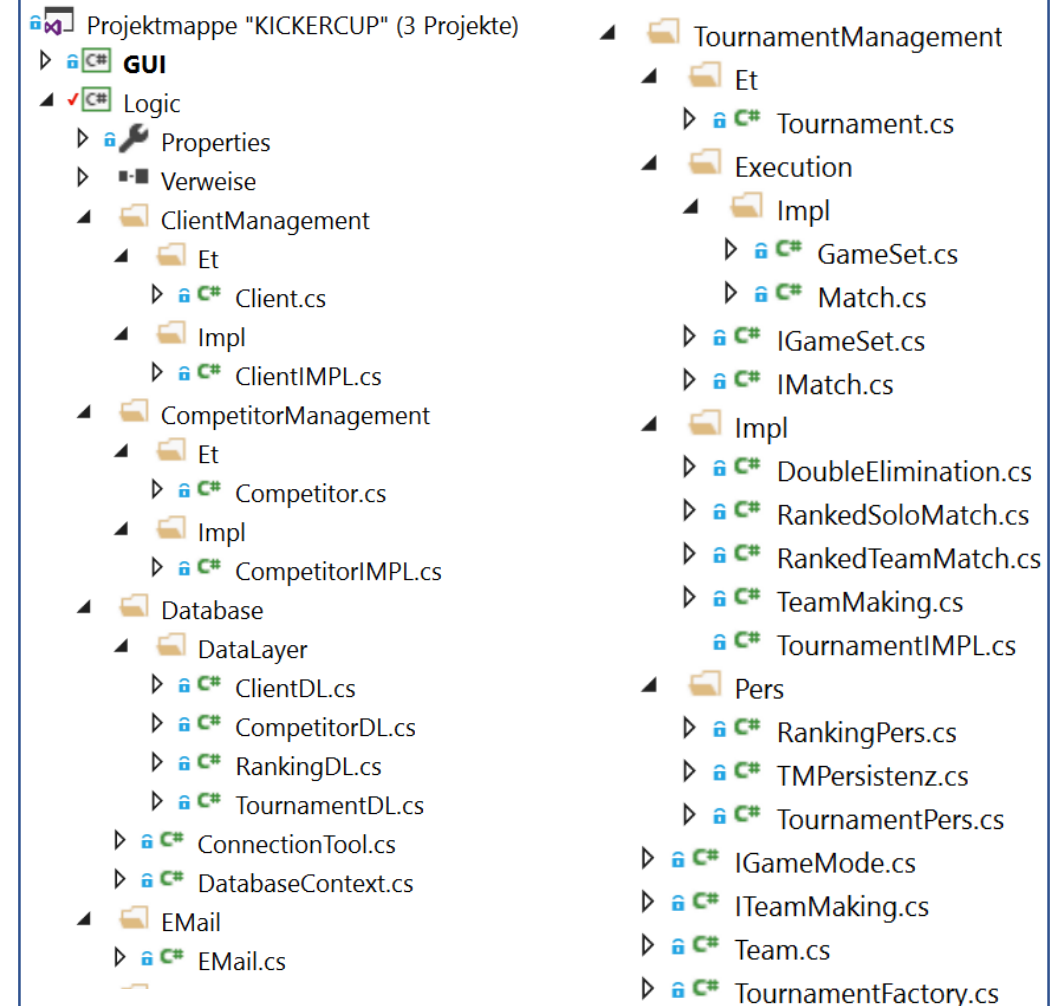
Projektmappe "KICKERCUP" (3 Projekte)
GUI
Logic
Properties
Verweise
ClientManagement
Et
Client.cs
Impl
ClientIMPL.cs
CompetitorManagement
Et
Competitor.cs
Impl
CompetitorIMPL.cs
Database
DataLayer
ClientDL.cs
CompetitorDL.cs
RankingDL.cs
TournamentDL.cs
ConnectionTool.cs
DatabaseContext.cs
EMail
EMail.cs

TournamentManagement
Et
Tournament.cs
Execution
Impl
GameSet.cs
Match.cs
IGameSet.cs
IMatch.cs
Impl
DoubleElimination.cs
RankedSoloMatch.cs
RankedTeamMatch.cs
TeamMaking.cs
TournamentIMPL.cs
Pers
RankingPers.cs
TMPersistenz.cs
TournamentPers.cs
IGameMode.cs
ITeamMaking.cs
Team.cs
TournamentFactory.cs